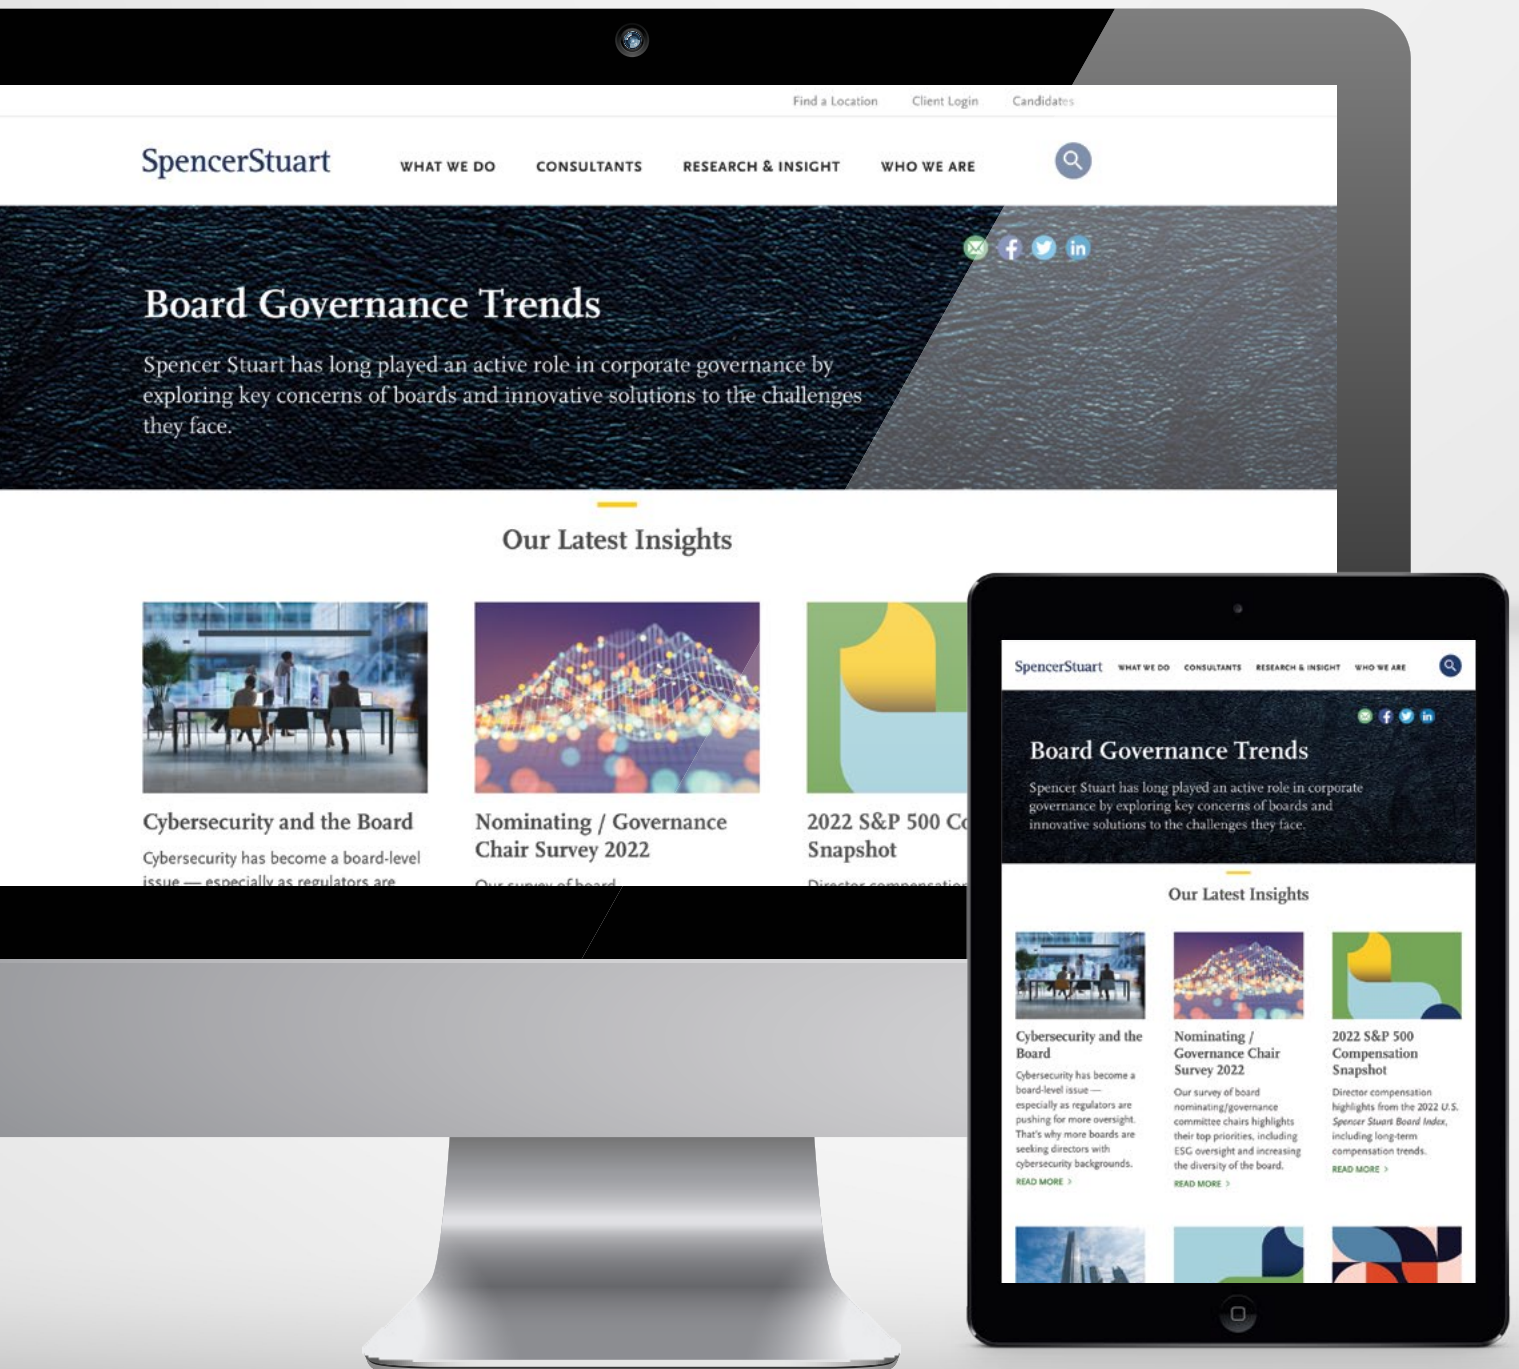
Find a Location Client Login Candidates

SpencerStuart WHAT WE DO CONSULTANTS RESEARCH & INSIGHT WHO WE ARE

Board Governance Trends

Spencer Stuart has long played an active role in corporate governance by exploring key concerns of boards and innovative solutions to the challenges they face.

Our Latest Insights

Cybersecurity and the Board

Cybersecurity has become a board-level issue — especially as regulators are

Nominating / Governance Chair Survey 2022

Our survey of board

2022 S&P 500 C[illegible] Snapshot

Director compensation

SpencerStuart WHAT WE DO CONSULTANTS RESEARCH & INSIGHT WHO WE ARE

Board Governance Trends

Spencer Stuart has long played an active role in corporate governance by exploring key concerns of boards and innovative solutions to the challenges they face.

Our Latest Insights

Cybersecurity and the Board

Cybersecurity has become a board-level issue — especially as regulators are pushing for more oversight. That's why more boards are seeking directors with cybersecurity backgrounds.

READ MORE >

Nominating / Governance Chair Survey 2022

Our survey of board nominating/governance committee chairs highlights their top priorities, including ESG oversight and increasing the diversity of the board.

READ MORE >

2022 S&P 500 Compensation Snapshot

Director compensation highlights from the 2022 U.S. Spencer Stuart Board Index, including long-term compensation trends.

READ MORE >